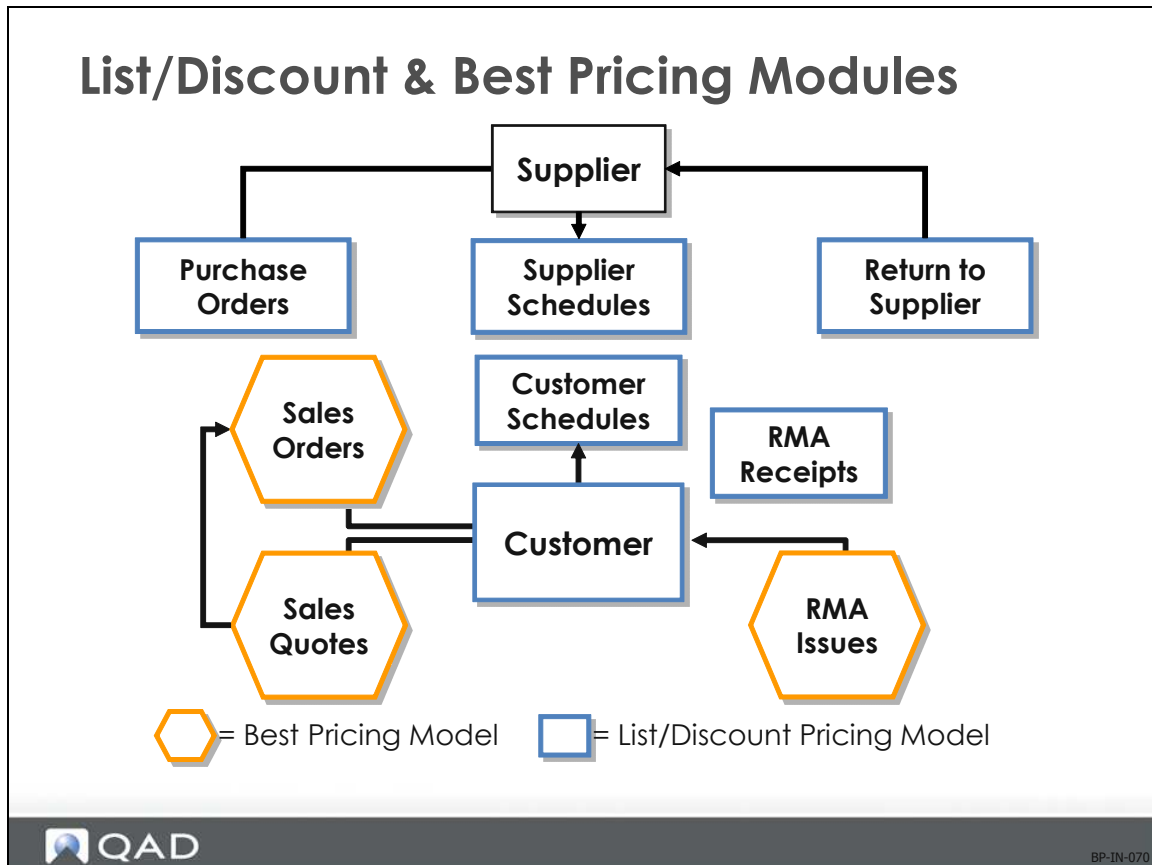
List/Discount & Best Pricing Modules

Supplier

Purchase Orders

Supplier Schedules

Return to Supplier

Sales Orders

Customer Schedules

RMA Receipts

Customer

Sales Quotes

RMA Issues

= Best Pricing Model

= List/Discount Pricing Model

QAD

BP-IN-070